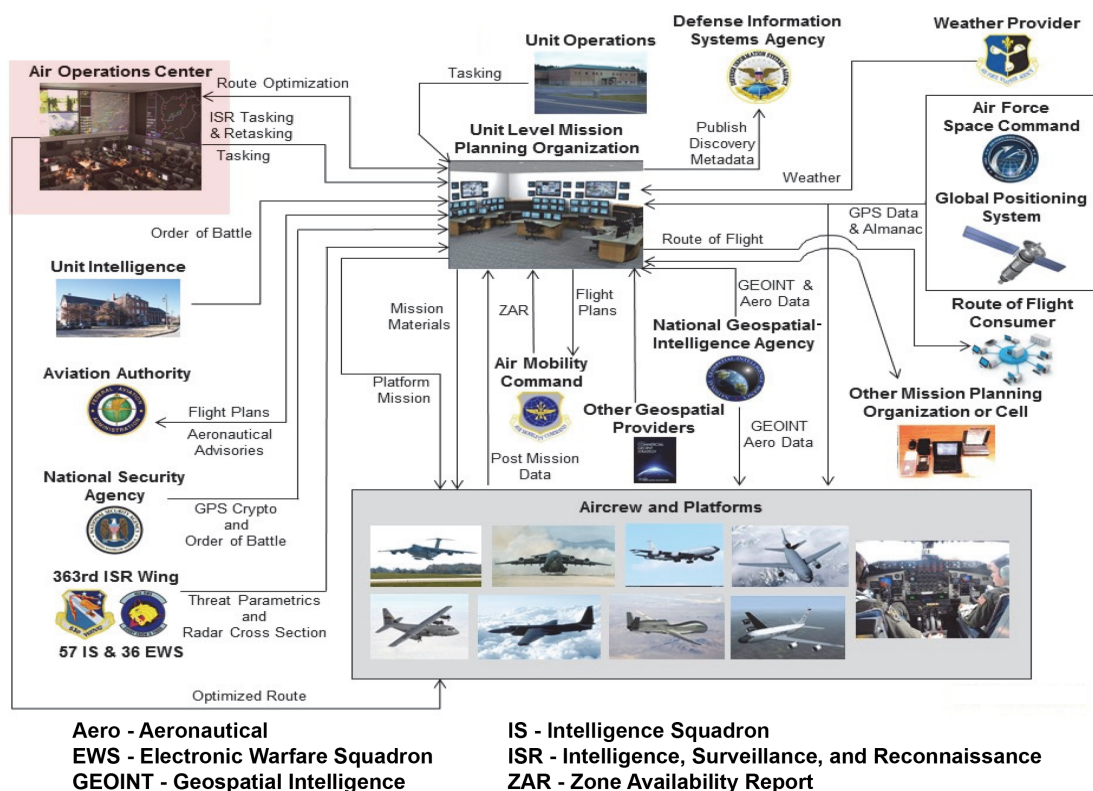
Air Operations Center

Route Optimization

ISR Tasking & Retasking

Tasking

Unit Operations

Tasking

Defense Information Systems Agency

Weather Provider

Unit Level Mission Planning Organization

Publish Discovery Metadata

Weather

Air Force Space Command

Global Positioning System

GPS Data & Almanac

Order of Battle

Route of Flight

Unit Intelligence

Mission Materials

ZAR

Flight Plans

GEOINT & Aero Data

National Geospatial-Intelligence Agency

Route of Flight Consumer

Air Mobility Command

Aviation Authority

Platform Mission

Flight Plans

Aeronautical Advisories

Other Geospatial Providers

GEOINT Aero Data

Other Mission Planning Organization or Cell

National Security Agency

Post Mission Data

GPS Crypto and Order of Battle

Aircrew and Platforms

363rd ISR Wing

Threat Parametrics and Radar Cross Section

57 IS & 36 EWS

Optimized Route

Aero - Aeronautical
EWS - Electronic Warfare Squadron
GEOINT - Geospatial Intelligence

IS - Intelligence Squadron
ISR - Intelligence, Surveillance, and Reconnaissance
ZAR - Zone Availability Report